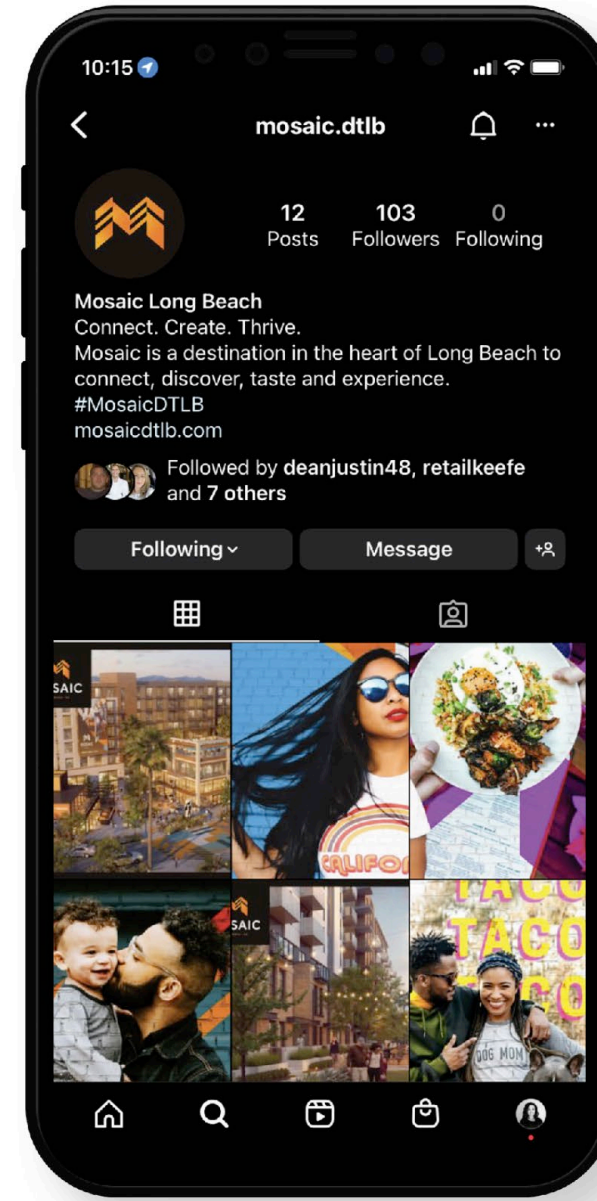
10:15

mosaic.dtlb

12 Posts
103 Followers
0 Following

Mosaic Long Beach
Connect. Create. Thrive.
Mosaic is a destination in the heart of Long Beach to connect, discover, taste and experience.
#MosaicDTLB
mosaicdtlb.com

Followed by deanjustin48, retailkeefe and 7 others

Following
Message

SAIC
CALIFO
SAIC
TACO
TACO
TACO
DOG MOM